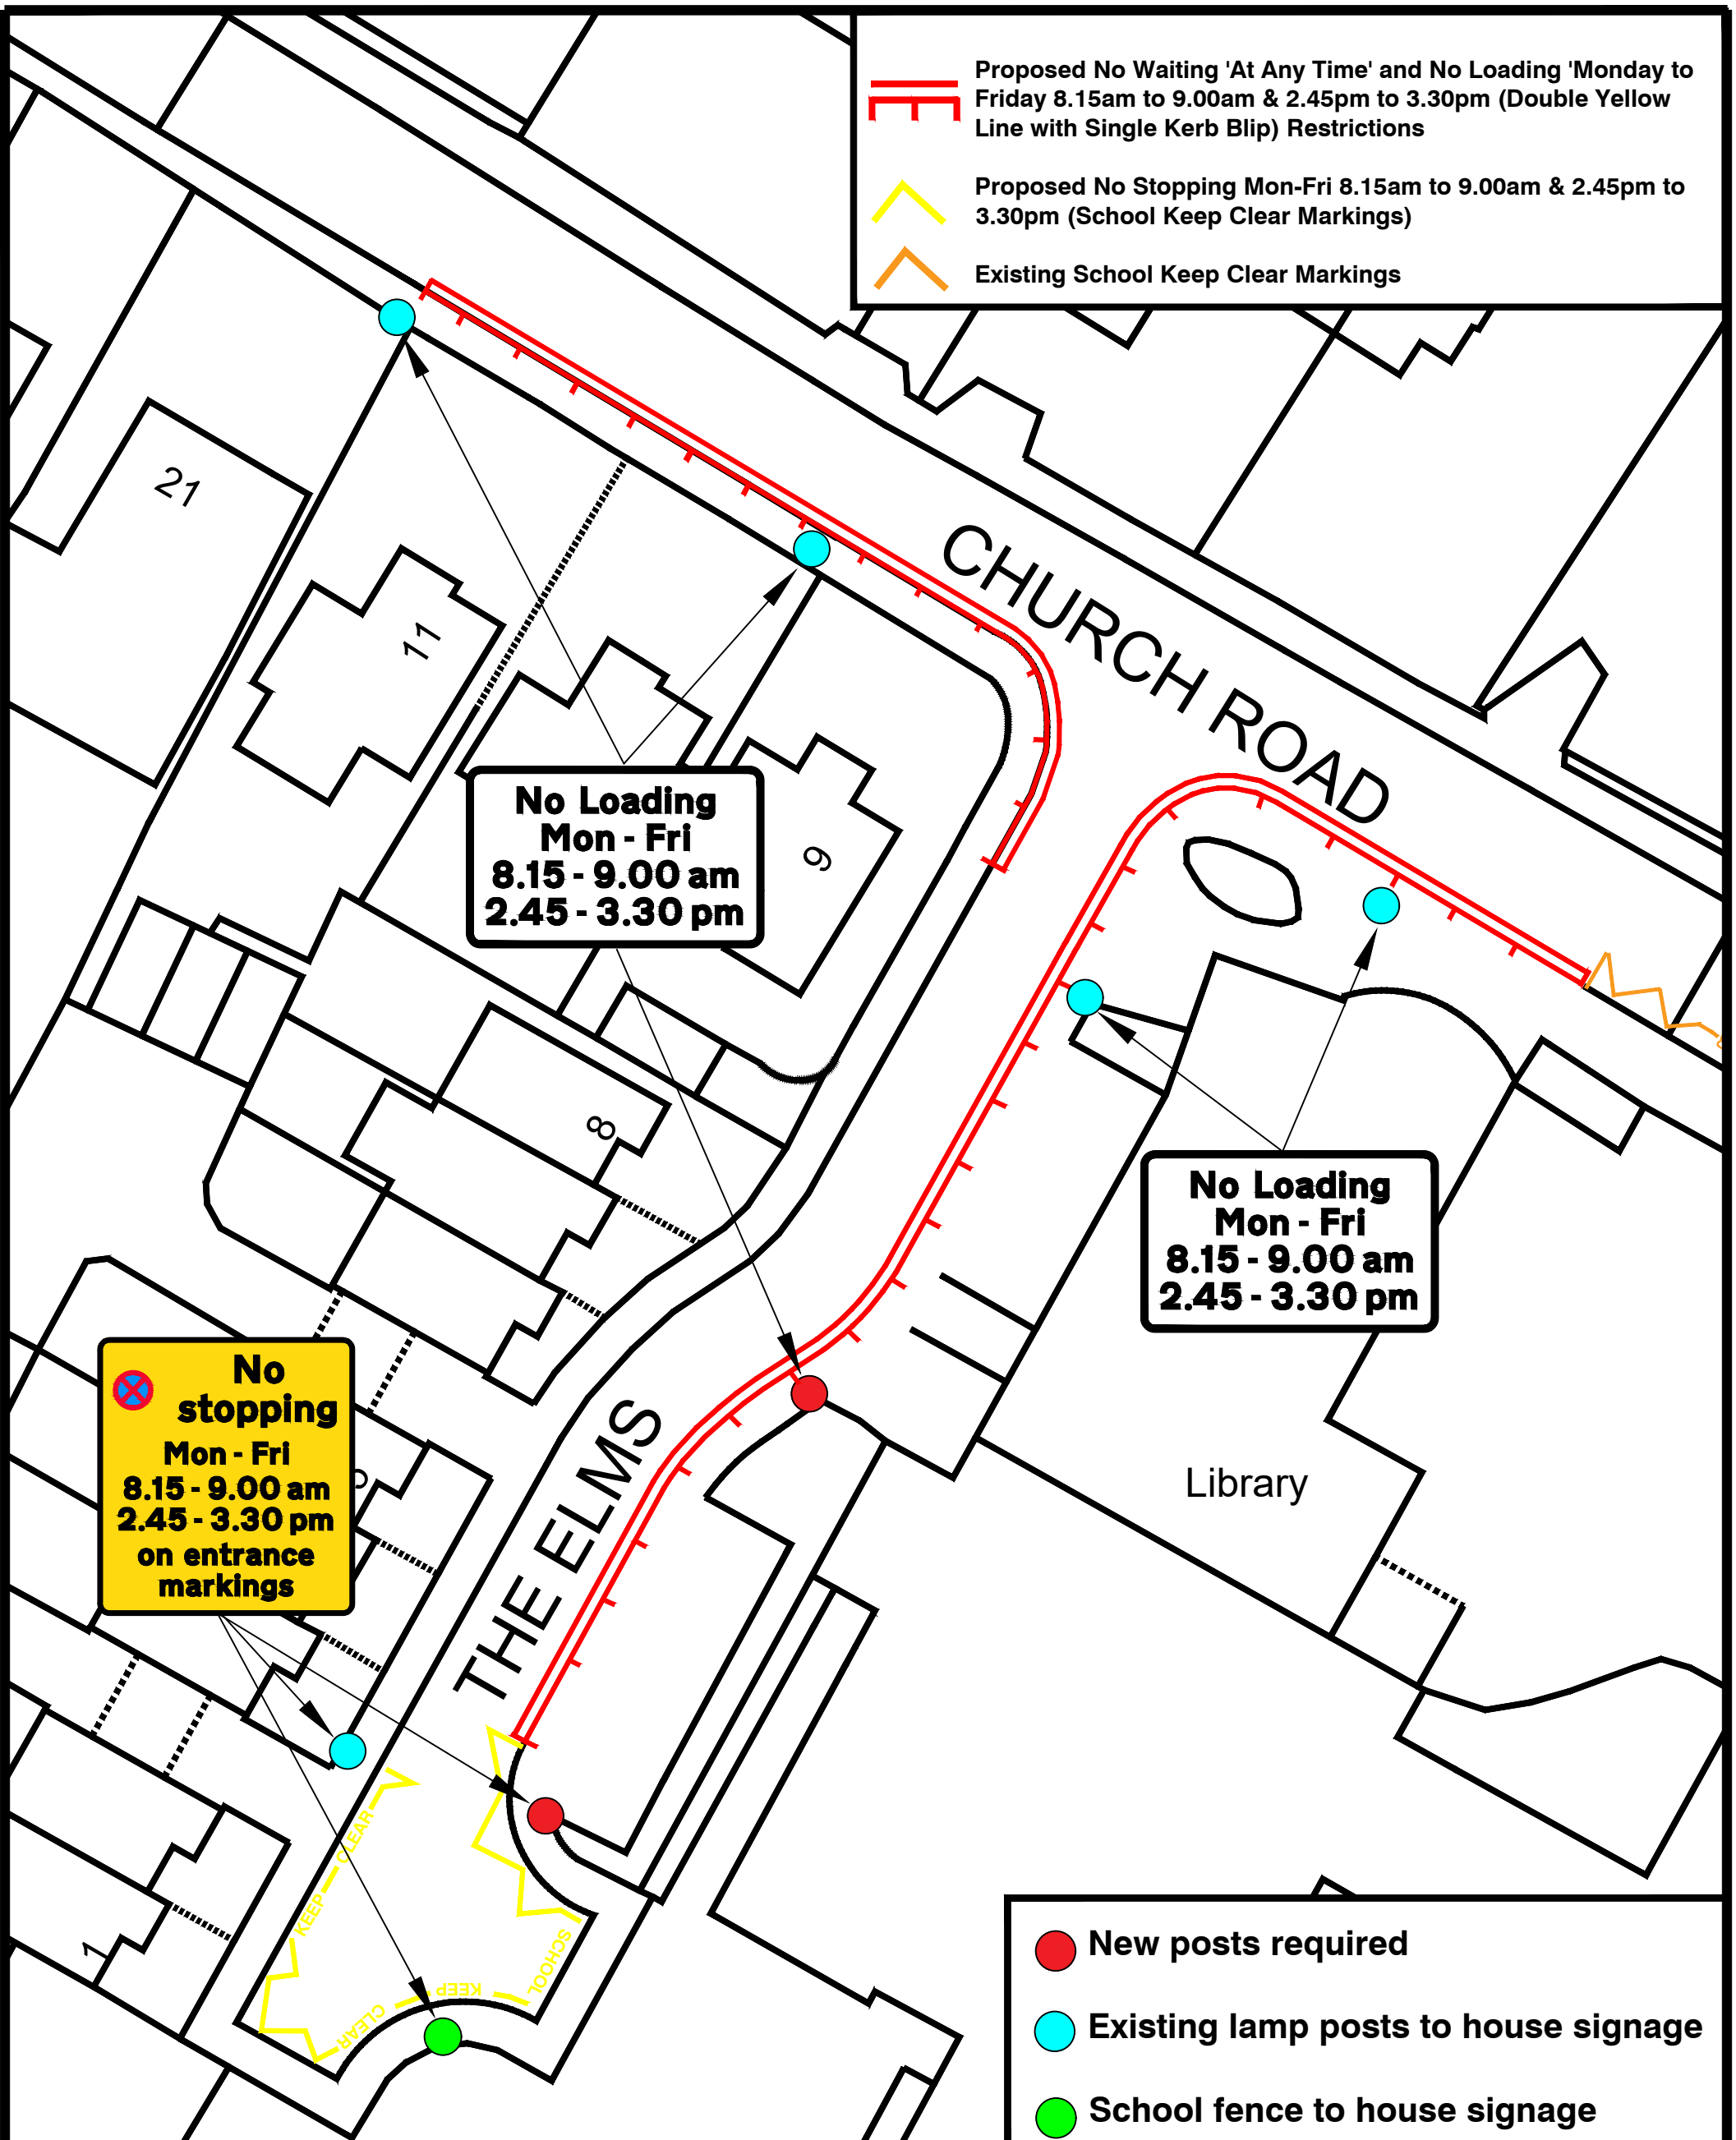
Proposed No Waiting 'At Any Time' and No Loading 'Monday to Friday 8.15am to 9.00am & 2.45pm to 3.30pm (Double Yellow Line with Single Kerb Blip) Restrictions

Proposed No Stopping Mon-Fri 8.15am to 9.00am & 2.45pm to 3.30pm (School Keep Clear Markings)

Existing School Keep Clear Markings

CHURCH ROAD

21

11

9

8

No Loading
Mon - Fri
8.15 - 9.00 am
2.45 - 3.30 pm

No Loading
Mon - Fri
8.15 - 9.00 am
2.45 - 3.30 pm

Library

THE ELMS

No stopping
Mon - Fri
8.15 - 9.00 am
2.45 - 3.30 pm
on entrance markings

KEEP CLEAR

SCHOOL KEEP CLEAR

1

New posts required

Existing lamp posts to house signage

School fence to house signage